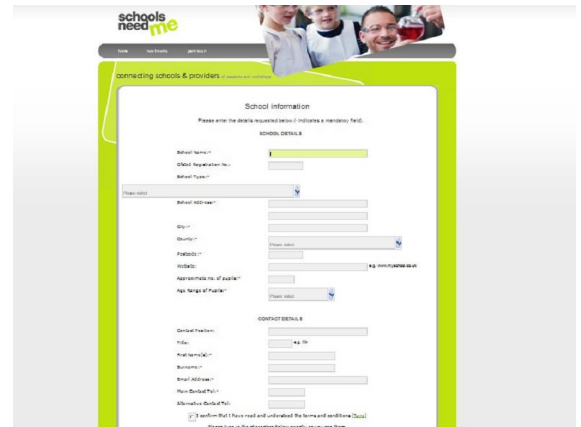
schools need me

home how it works join now

connecting schools & providers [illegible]

School information

Please enter the details requested below (* indicates a mandatory field).

SCHOOL DETAILS

School Name:*

Ofsted Registration No.:

School Type:*

Please select

School Address:*

City:*

County:*

Please select

Postcode:*

Website:

e.g. www.myschool.co.uk

Approximate no. of pupils:*

Age Range of Pupils:*

Please select

CONTACT DETAILS

Contact Position:

Title:

e.g. Mr

First Name(s):*

Surname:*

Email Address:*

Main Contact Tel.:*

Alternative Contact Tel.:

I confirm that I have read and understood the terms and conditions [here]

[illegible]